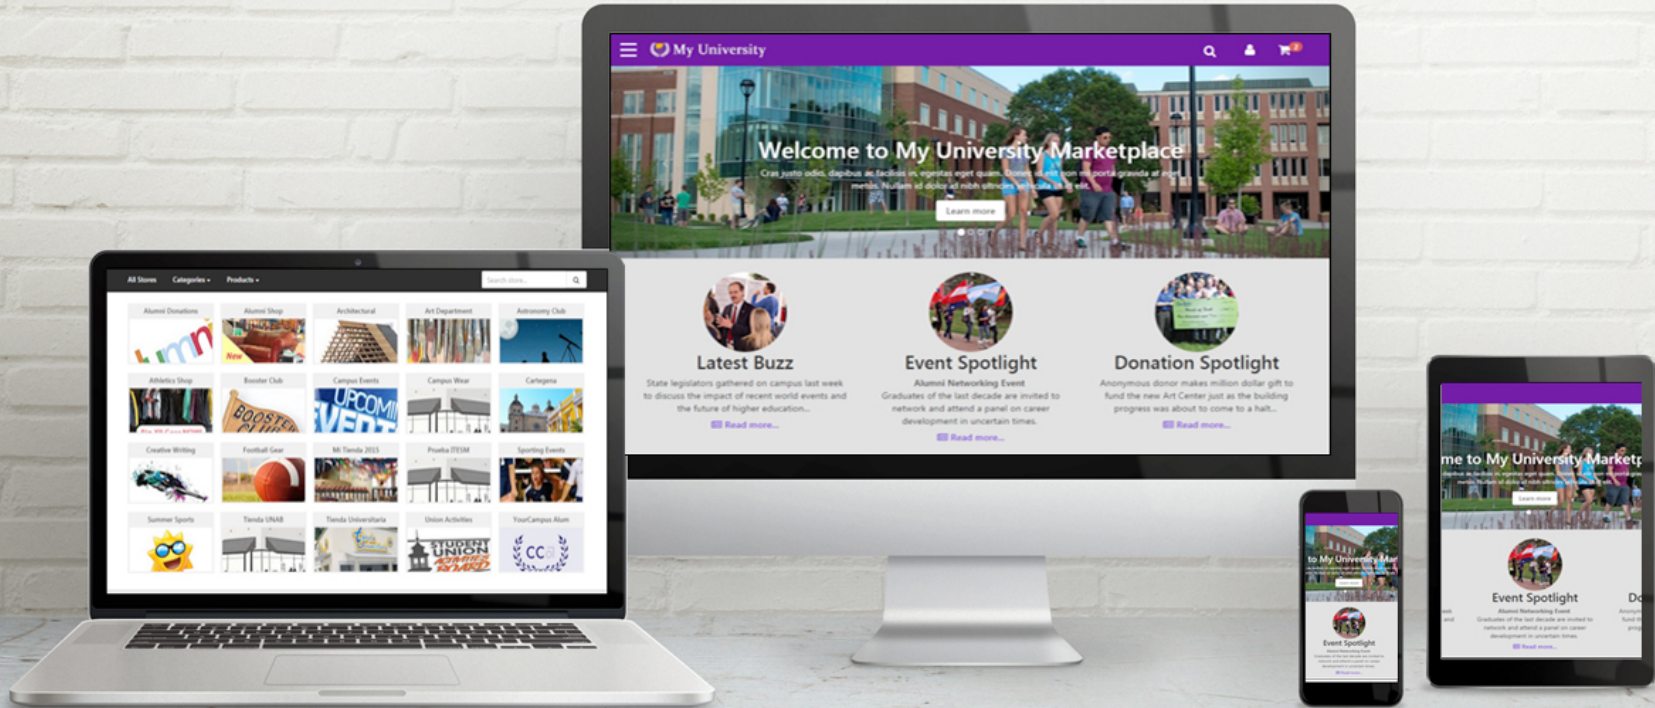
My University

Welcome to My University Marketplace

Cras justo odio, dapibus ac facilisis in, egestas eget quam. Donec id elit non mi porta gravida at eget metus. Nullam id dolor id nibh ultricies vehicula ut id elit.

Learn more

Latest Buzz

State legislators gathered on campus last week to discuss the impact of recent world events and the future of higher education...

Read more...

Event Spotlight

Alumni Networking Event

Graduates of the last decade are invited to network and attend a panel on career development in uncertain times.

Read more...

Donation Spotlight

Anonymous donor makes million dollar gift to fund the new Art Center just as the building progress was about to come to a halt...

Read more...

All Stores Categories Products

Search store...

Alumni Donations
Alumni Shop
Architectural
Art Department
Astronomy Club
Athletics Shop
Booster Club
Campus Events
Campus Wear
Cartagena
Creative Writing
Football Gear
Mi Tienda 2015
Prueba ITESM
Sporting Events
Summer Sports
Tienda UNAB
Tienda Universitaria
Union Activities
YourCampus Alum

me to My University Marketp

to My University Mar

Event Spotlight

Alumni Networking Event

Graduates of the last decade are invited to network and attend a panel on career development in uncertain times.

Read more...